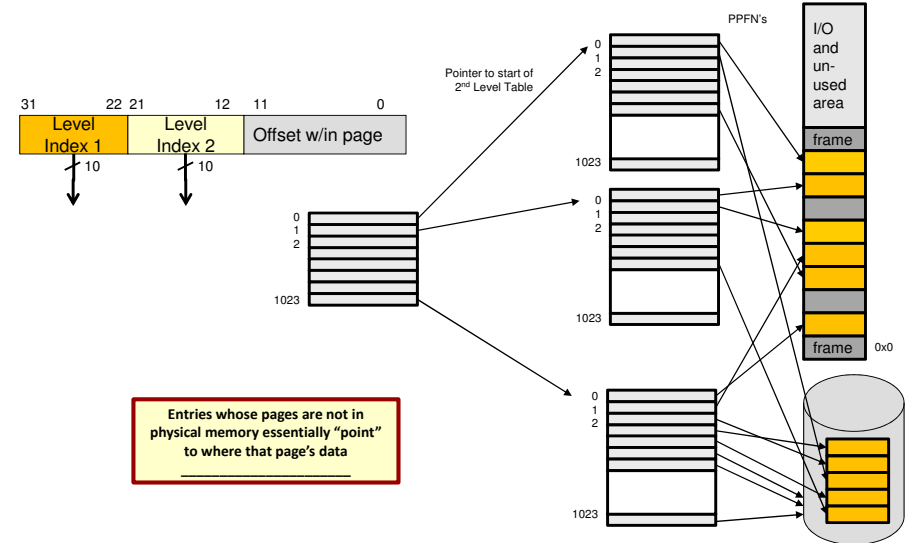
31 22 21 12 11 0

| Level Index 1 | Level Index 2 | Offset w/in page |
|---|---|---|

10

10

0
1
2
1023

Pointer to start of 2nd Level Table

0
1
2
1023

0
1
2
1023

0
1
2
1023

PPFN's

I/O and un-used area

frame

frame

0x0

Entries whose pages are not in physical memory essentially "point" to where that page's data ___________